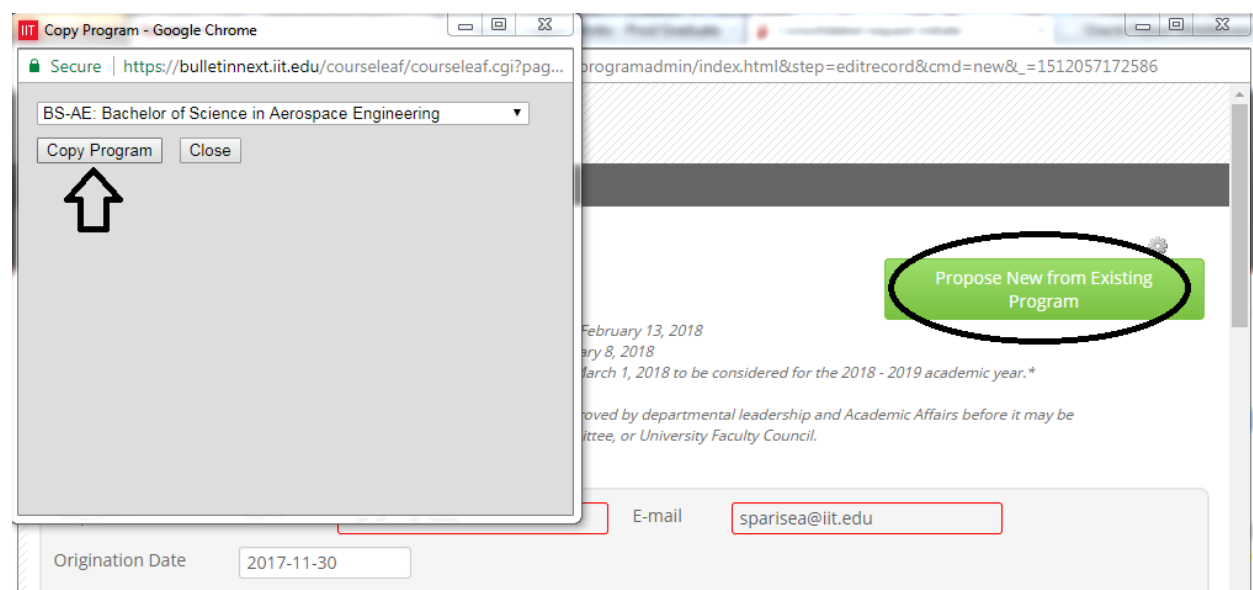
Copy Program - Google Chrome

Secure | https://bulletinnext.iit.edu/courseleaf/courseleaf.cgi?pag...

BS-AE: Bachelor of Science in Aerospace Engineering

Copy Program Close

programadmin/index.html&step=editrecord&cmd=new&_=1512057172586

Propose New from Existing Program

February 13, 2018
ary 8, 2018
March 1, 2018 to be considered for the 2018 - 2019 academic year.*

roved by departmental leadership and Academic Affairs before it may be
ittee, or University Faculty Council.

E-mail sparisea@iit.edu

Origination Date 2017-11-30